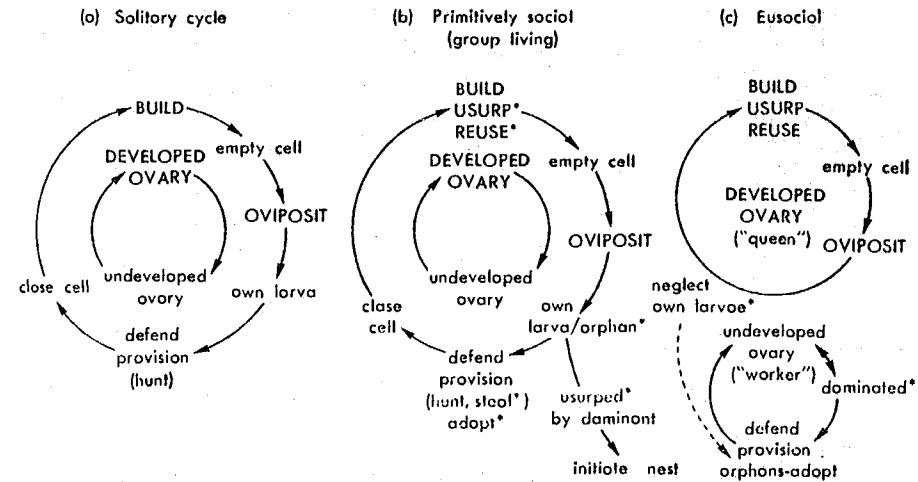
(a) Solitary cycle

BUILD
empty cell
DEVELOPED OVARY
OVIPOSIT
undeveloped ovary
close cell
own larva
defend provision (hunt)

(b) Primitively social (group living)

BUILD
USURP*
REUSE*
empty cell
DEVELOPED OVARY
OVIPOSIT
undeveloped ovary
close cell
own larva/orphan*
defend provision (hunt, steal*) adopt*
usurped* by dominant
initiate nest

(c) Eusocial

BUILD
USURP
REUSE
empty cell
DEVELOPED OVARY ("queen")
OVIPOSIT
neglect own larvae*
undeveloped ovary ("worker")
dominated*
defend provision orphans-adopt